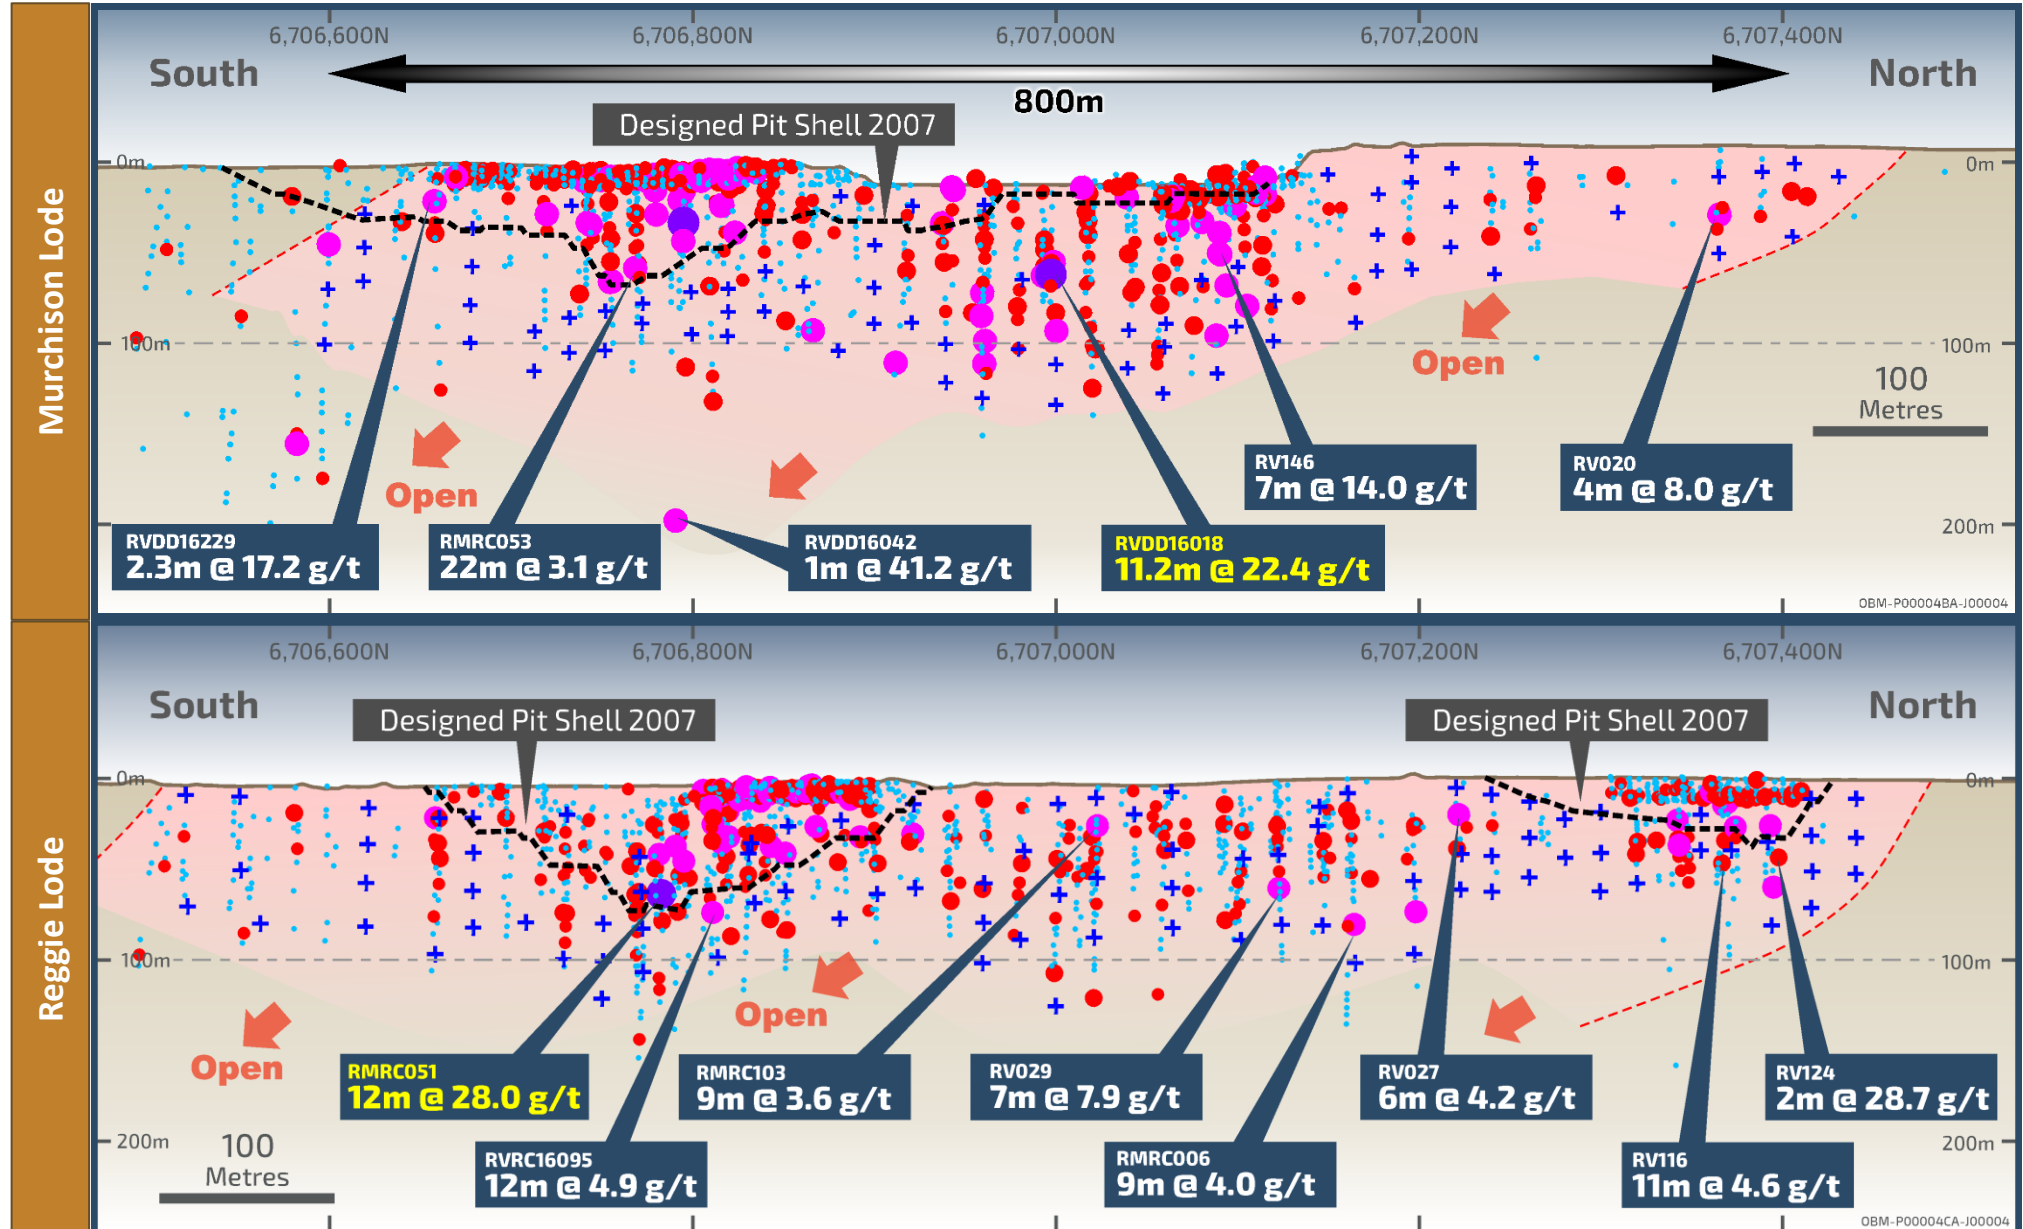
Murchison Lode

6,706,600N 6,706,800N 6,707,000N 6,707,200N 6,707,400N

South

800m

North

Designed Pit Shell 2007

0m 0m

100m 100m

Open

Open

Open

100
Metres

200m

RV146
7m @ 14.0 g/t

RV020
4m @ 8.0 g/t

RVDD16229
2.3m @ 17.2 g/t

RMRC053
22m @ 3.1 g/t

RVDD16042
1m @ 41.2 g/t

RVDD16018
11.2m @ 22.4 g/t

OBM-P00004BA-J00004

Reggie Lode

6,706,600N 6,706,800N 6,707,000N 6,707,200N 6,707,400N

South

Designed Pit Shell 2007

Designed Pit Shell 2007

North

0m 0m

100m 100m

Open

Open

Open

200m 200m

100
Metres

RMRC051
12m @ 28.0 g/t

RMRC103
9m @ 3.6 g/t

RV029
7m @ 7.9 g/t

RV027
6m @ 4.2 g/t

RV124
2m @ 28.7 g/t

RVRC16095
12m @ 4.9 g/t

RMRC006
9m @ 4.0 g/t

RV116
11m @ 4.6 g/t

OBM-P00004CA-J00004